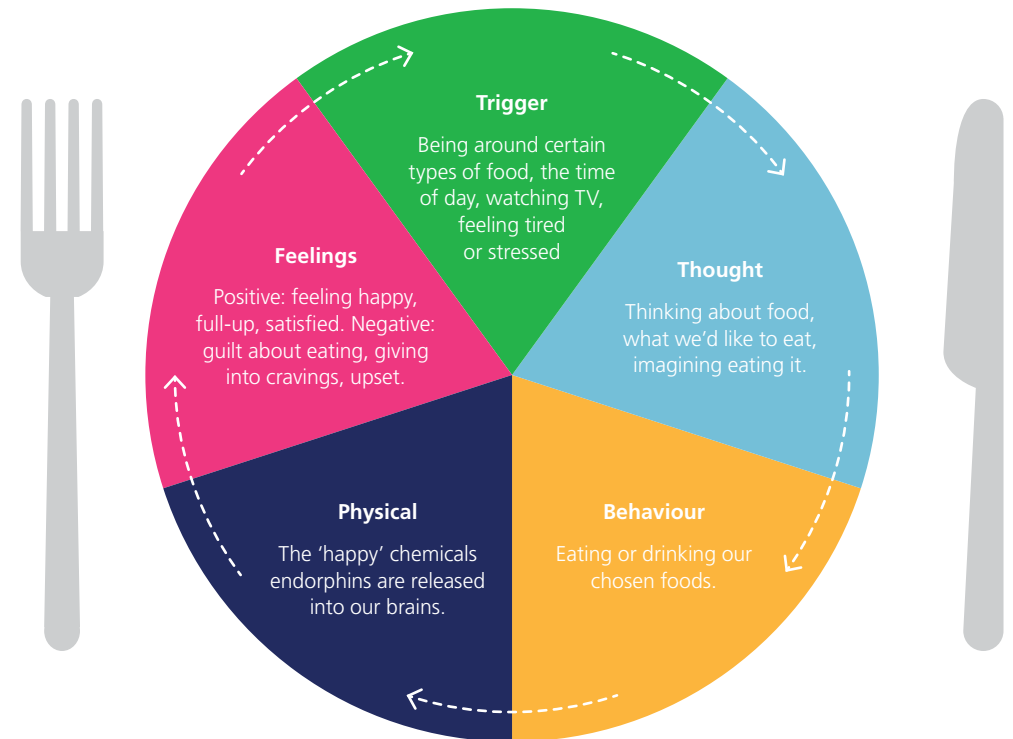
Trigger

Being around certain types of food, the time of day, watching TV, feeling tired or stressed

Thought

Thinking about food, what we'd like to eat, imagining eating it.

Behaviour

Eating or drinking our chosen foods.

Physical

The 'happy' chemicals endorphins are released into our brains.

Feelings

Positive: feeling happy, full-up, satisfied. Negative: guilt about eating, giving into cravings, upset.